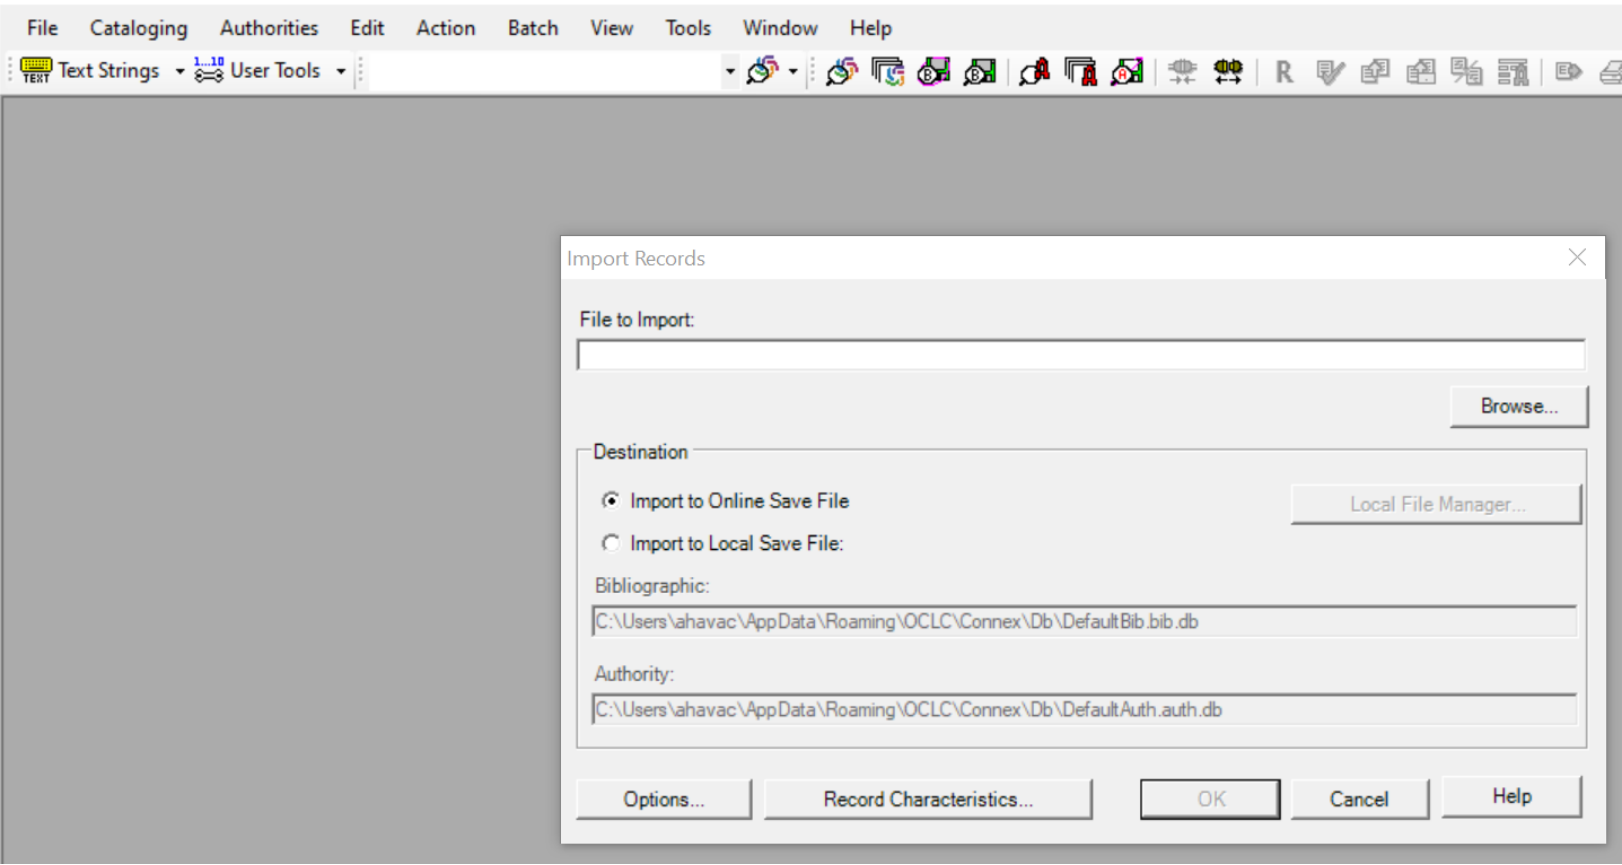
File Cataloging Authorities Edit Action Batch View Tools Window Help

TEXT Text Strings 1...10 User Tools

R

Import Records

File to Import:

Browse...

Destination

Import to Online Save File

Local File Manager...

Import to Local Save File:

Bibliographic:

C:\Users\ahavac\AppData\Roaming\OCLC\Connex\Db\DefaultBib.bib.db

Authority:

C:\Users\ahavac\AppData\Roaming\OCLC\Connex\Db\DefaultAuth.auth.db

Options... Record Characteristics... OK Cancel Help